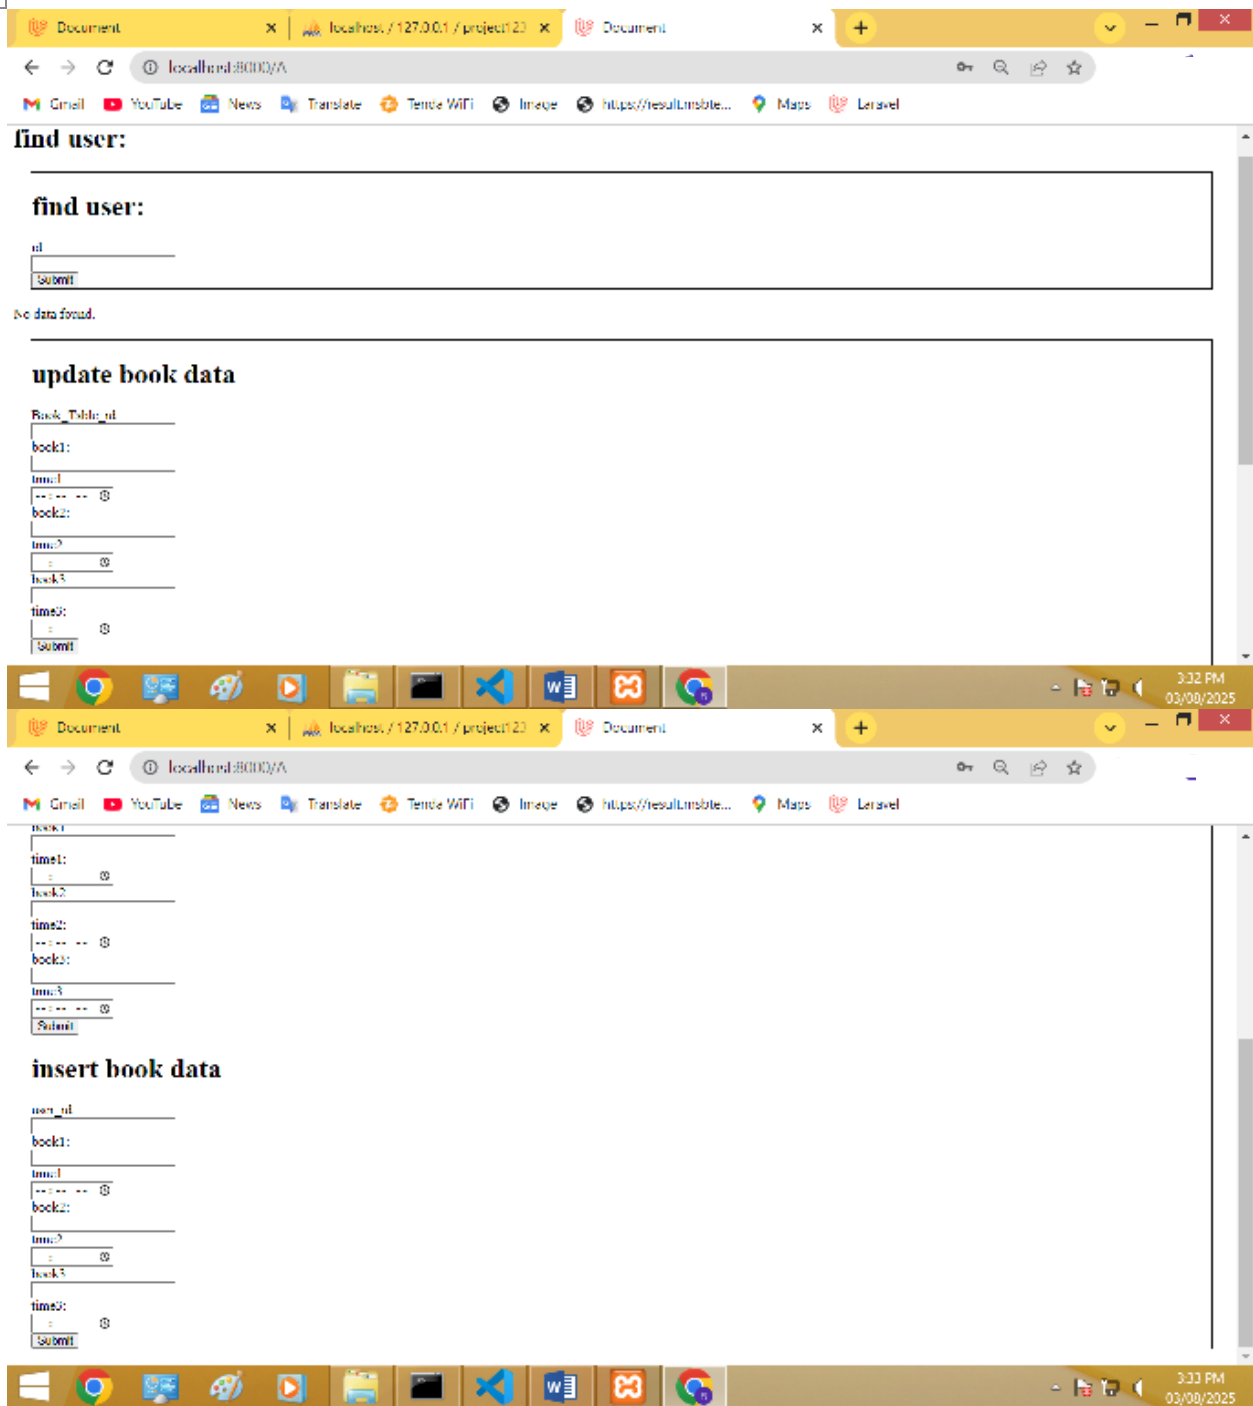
Document × localhost / 127.0.0.1 / project123 × Document × +

localhost:8000/A

Gmail YouTube News Translate Tenda WiFi Image https://resultmsbte... Maps Laravel

find user:

find user:

id

Submit

No data found.

update book data

Book_Table_id

book1:

time1

--:-- --

book2:

time2

:

book3

time3:

:

Submit

3:32 PM 03/08/2025

Document × localhost / 127.0.0.1 / project123 × Document × +

localhost:8000/A

Gmail YouTube News Translate Tenda WiFi Image https://resultmsbte... Maps Laravel

book1

time1:

:

book2

time2:

--:-- --

book3:

time3

--:-- --

Submit

insert book data

user_id

book1:

time1

--:-- --

book2:

time2

:

book3

time3:

:

Submit

3:33 PM 03/08/2025